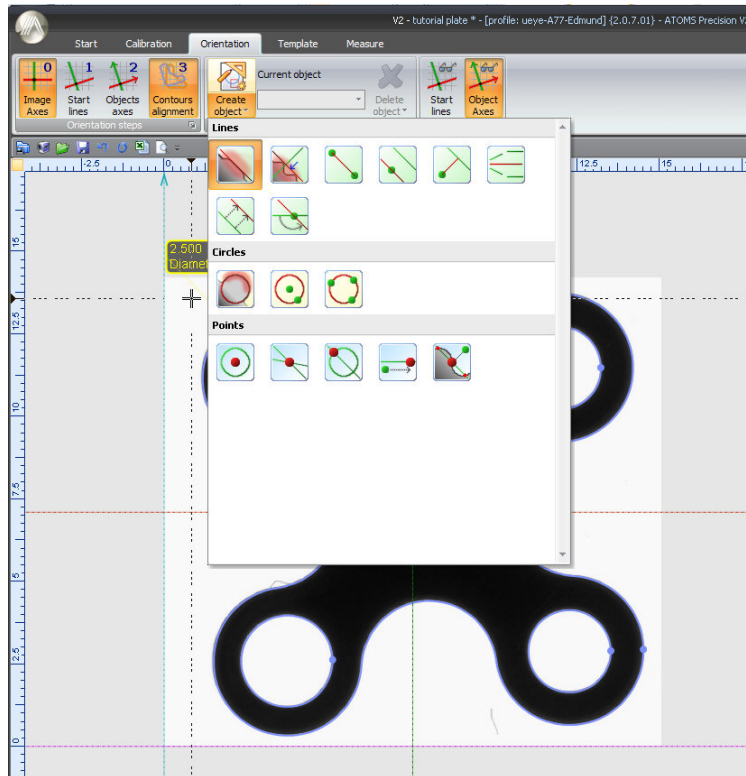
V2 - tutorial plate * - [profile: ueye-A77-Edmund] {2.0.7.01} - ATOMS Precision V

Start
Calibration
Orientation
Template
Measure

0
1
2
3
Image Axes
Start lines
Objects axes
Contours alignment
Orientation steps

Create object
Current object
Delete object

Start lines
Object Axes

Lines
Circles
Points

-2.5
0
12.5
15

2.500
Diamet

15
12.5
10
7.5
5
2.5
0